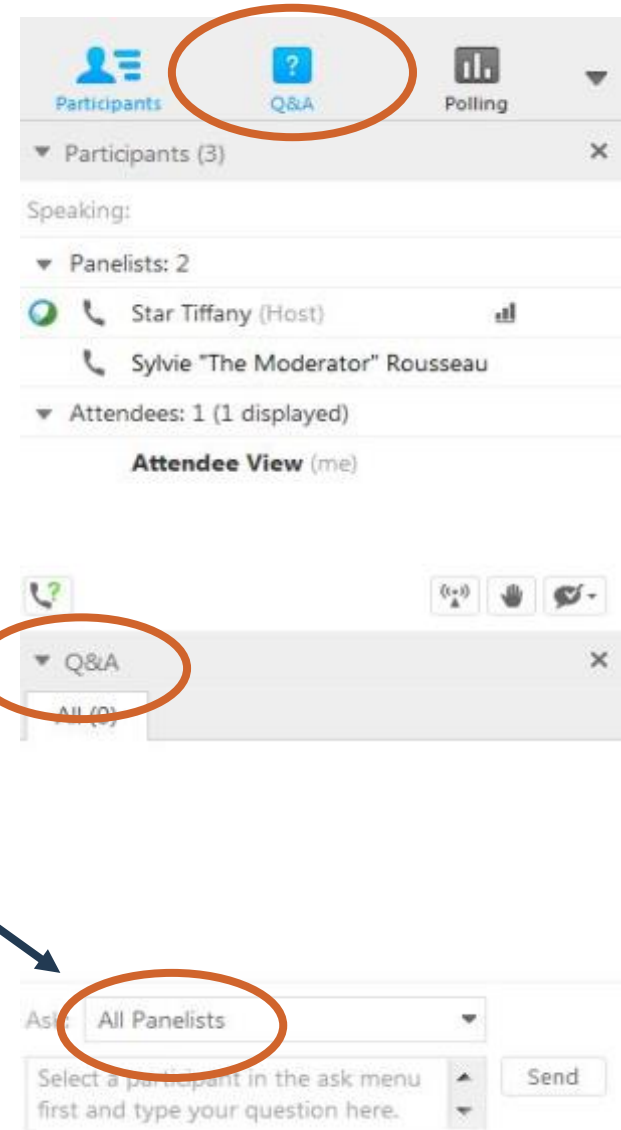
Participants
Q&A
Polling

Participants (3)

Speaking:

Panelists: 2

Star Tiffany (Host)

Sylvie "The Moderator" Rousseau

Attendees: 1 (1 displayed)

Attendee View (me)

Q&A

All (0)

Ask: All Panelists

Select a participant in the ask menu first and type your question here.

Send